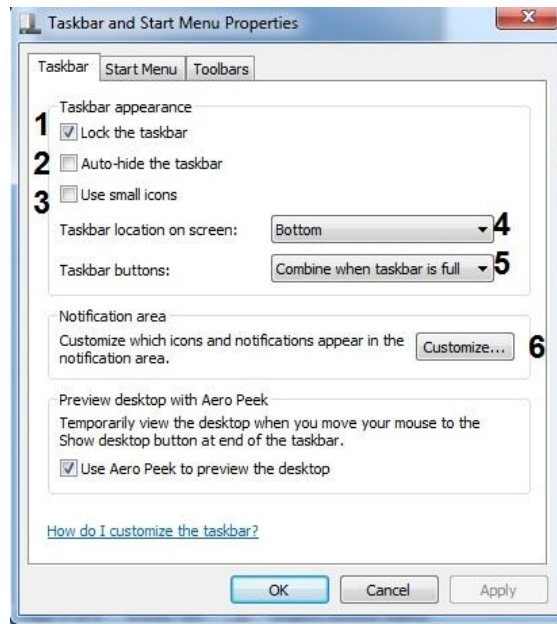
Taskbar and Start Menu Properties

X

Taskbar | Start Menu | Toolbars

Taskbar appearance

1 Lock the taskbar

2 Auto-hide the taskbar

3 Use small icons

Taskbar location on screen: Bottom 4

Taskbar buttons: Combine when taskbar is full 5

Notification area

Customize which icons and notifications appear in the notification area. Customize... 6

Preview desktop with Aero Peek

Temporarily view the desktop when you move your mouse to the Show desktop button at end of the taskbar.

Use Aero Peek to preview the desktop

How do I customize the taskbar?

OK Cancel Apply